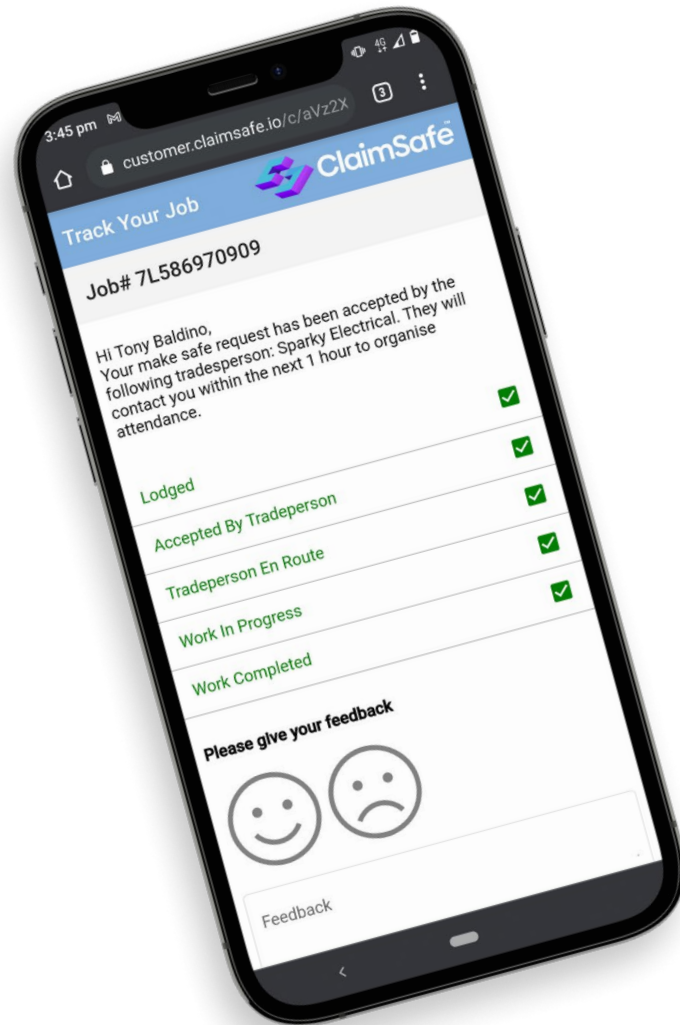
3:45 pm

customer.claimsafe.io/c/aVz2X

3

ClaimSafe

Track Your Job

Job# 7L586970909

Hi Tony Baldino,
Your make safe request has been accepted by the following tradesperson: Sparky Electrical. They will contact you within the next 1 hour to organise attendance.

Lodged

Accepted By Tradeperson

Tradeperson En Route

Work In Progress

Work Completed

Please give your feedback

Feedback